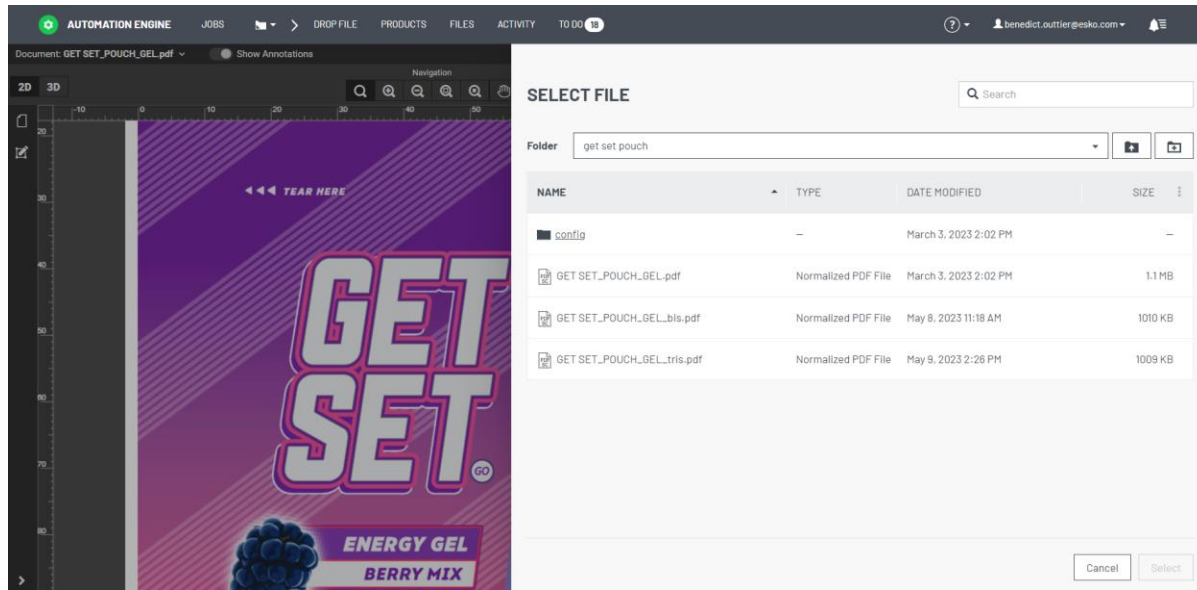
AUTOMATION ENGINE JOBS > DROP FILE PRODUCTS FILES ACTIVITY TO DO 18

? benedict.outtier@esko.com

Document: GET SET_POUCH_GEL.pdf Show Annotations

2D 3D

Navigation

-10 0 10 20 30 40 50

20 30 40 50 60 70 80

◄◄◄ TEAR HERE

GET SET

GO

ENERGY GEL
BERRY MIX

SELECT FILE

Search

Folder get set pouch

| NAME | TYPE | DATE MODIFIED | SIZE |
|---|---|---|---|
| config | – | March 3, 2023 2:02 PM | – |
| GET SET_POUCH_GEL.pdf | Normalized PDF File | March 3, 2023 2:02 PM | 1.1 MB |
| GET SET_POUCH_GEL_bis.pdf | Normalized PDF File | May 8, 2023 11:18 AM | 1010 KB |
| GET SET_POUCH_GEL_tris.pdf | Normalized PDF File | May 9, 2023 2:26 PM | 1009 KB |

Cancel Select